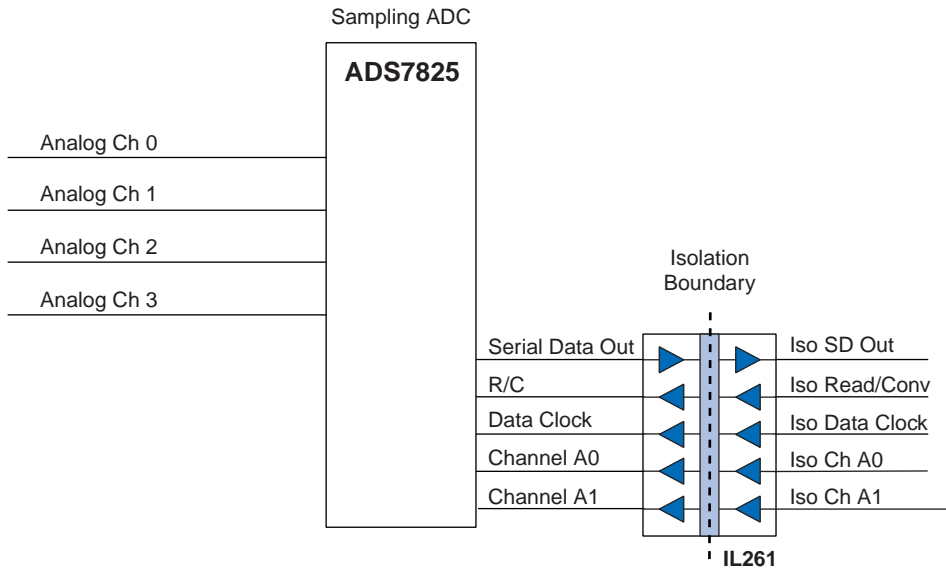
Sampling ADC

ADS7825

Analog Ch 0

Analog Ch 1

Analog Ch 2

Analog Ch 3

Isolation Boundary

Serial Data Out

R/C

Data Clock

Channel A0

Channel A1

Iso SD Out

Iso Read/Conv

Iso Data Clock

Iso Ch A0

Iso Ch A1

IL261